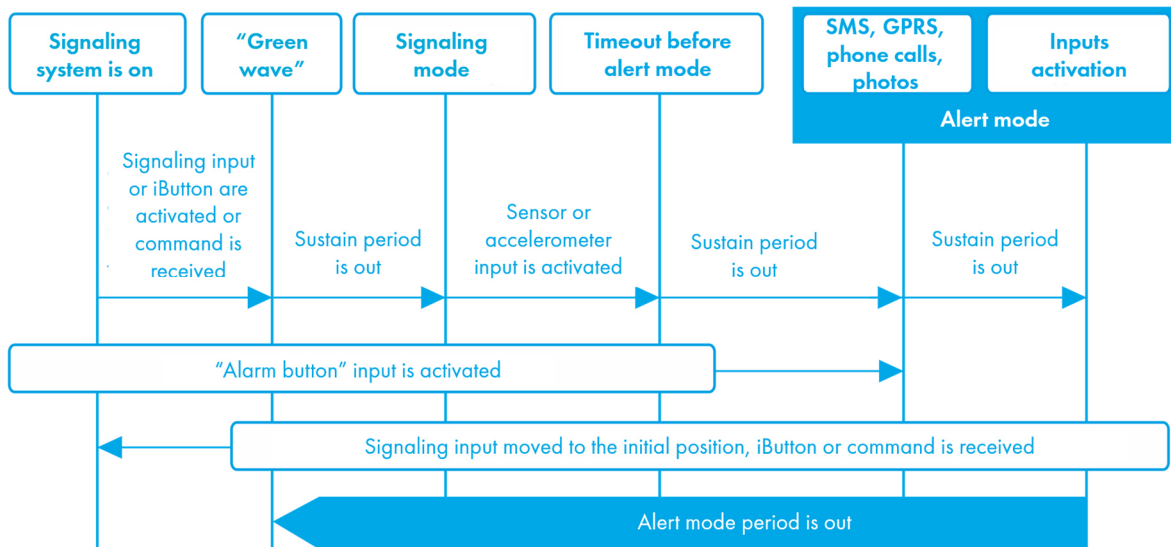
Signaling system is on

“Green wave”

Signaling mode

Timeout before alert mode

SMS, GPRS, phone calls, photos

Inputs activation

Alert mode

Signaling input or iButton are activated or command is received

Sustain period is out

Sensor or accelerometer input is activated

Sustain period is out

Sustain period is out

“Alarm button” input is activated

Signaling input moved to the initial position, iButton or command is received

Alert mode period is out